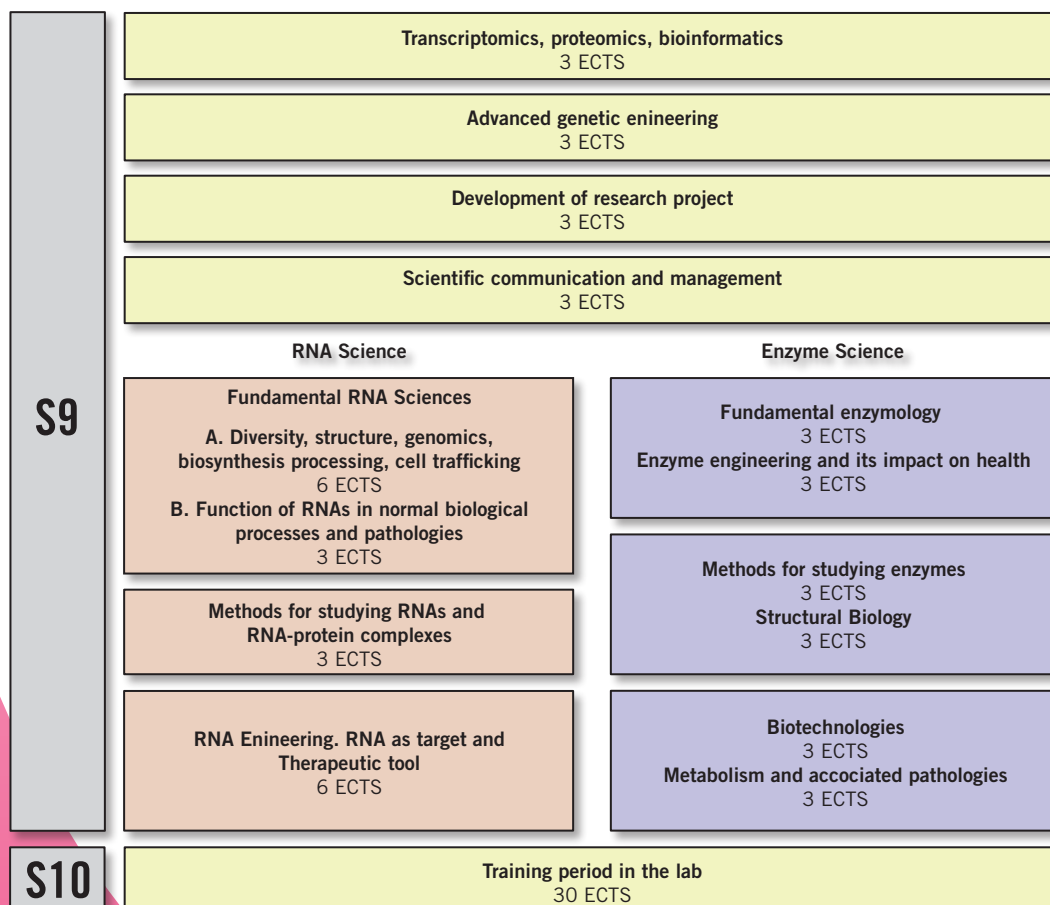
S9

Transcriptomics, proteomics, bioinformatics
3 ECTS

Advanced genetic enineering
3 ECTS

Development of research project
3 ECTS

Scientific communication and management
3 ECTS

RNA Science

Fundamental RNA Sciences

A. Diversity, structure, genomics, biosynthesis processing, cell trafficking
6 ECTS
B. Function of RNAs in normal biological processes and pathologies
3 ECTS

Methods for studying RNAs and RNA-protein complexes
3 ECTS

RNA Enineering. RNA as target and Therapeutic tool
6 ECTS

Enzyme Science

Fundamental enzymology
3 ECTS
Enzyme engineering and its impact on health
3 ECTS

Methods for studying enzymes
3 ECTS
Structural Biology
3 ECTS

Biotechnologies
3 ECTS
Metabolism and accociated pathologies
3 ECTS

S10

Training period in the lab
30 ECTS